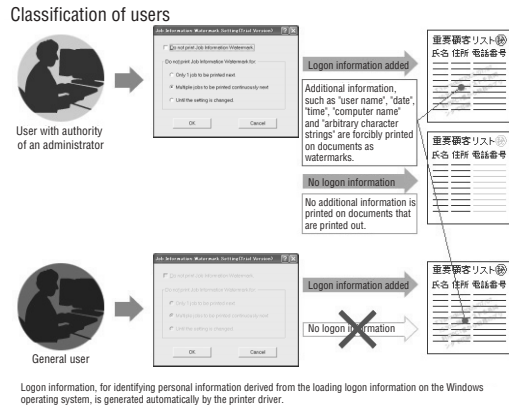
Classification of users

Job Information Watermark Setting(Trial Version)

Do not print Job Information Watermark

Do not print Job Information Watermark for:

Only 1 job to be printed next

Multiple jobs to be printed continuously next

Until the setting is changed

OK

Cancel

User with authority of an administrator

Logon information added

Additional information, such as "user name", "date", "time", "computer name" and "arbitrary character strings" are forcibly printed on documents as watermarks.

No logon information

No additional information is printed on documents that are printed out.

重要顧客リスト㊙
氏名 住所 電話番号

重要顧客リスト㊙
氏名 住所 電話番号

Job Information Watermark Setting(Trial Version)

Do not print Job Information Watermark

Do not print Job Information Watermark for:

Only 1 job to be printed next

Multiple jobs to be printed continuously next

Until the setting is changed

OK

Cancel

General user

Logon information added

No logon information

重要顧客リスト㊙
氏名 住所 電話番号

Logon information, for identifying personal information derived from the loading logon information on the Windows operating system, is generated automatically by the printer driver.